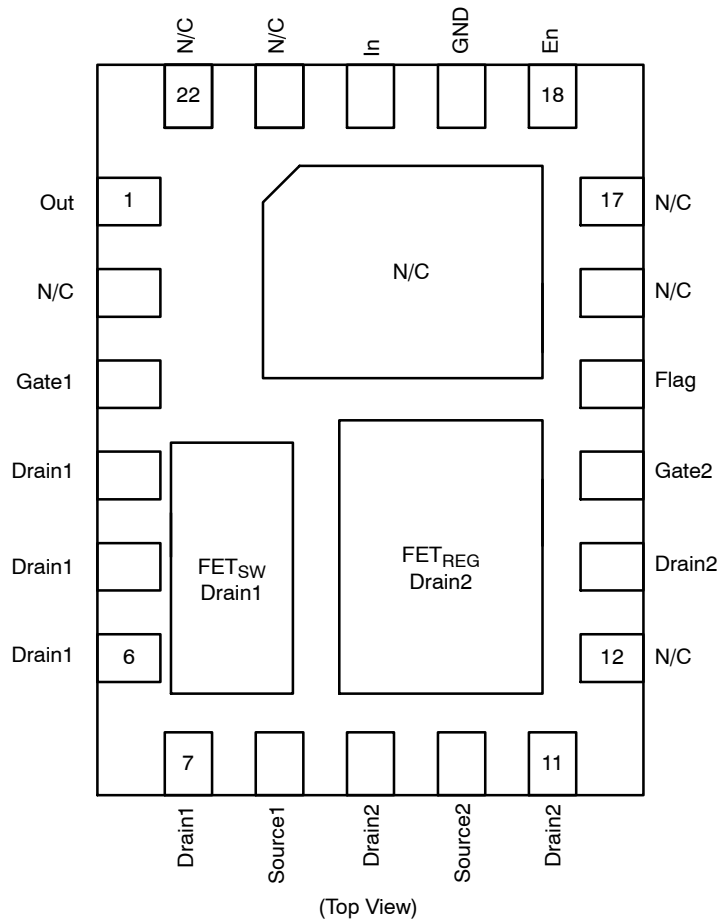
N/C N/C In GND En

22 18

Out 1

N/C

Gate1

Drain1

Drain1

Drain1 6

N/C

17 N/C

N/C

Flag

Gate2

Drain2

12 N/C

$FET_{SW}$
Drain1

$FET_{REG}$
Drain2

7 11

Drain1 Source1 Drain2 Source2 Drain2

(Top View)